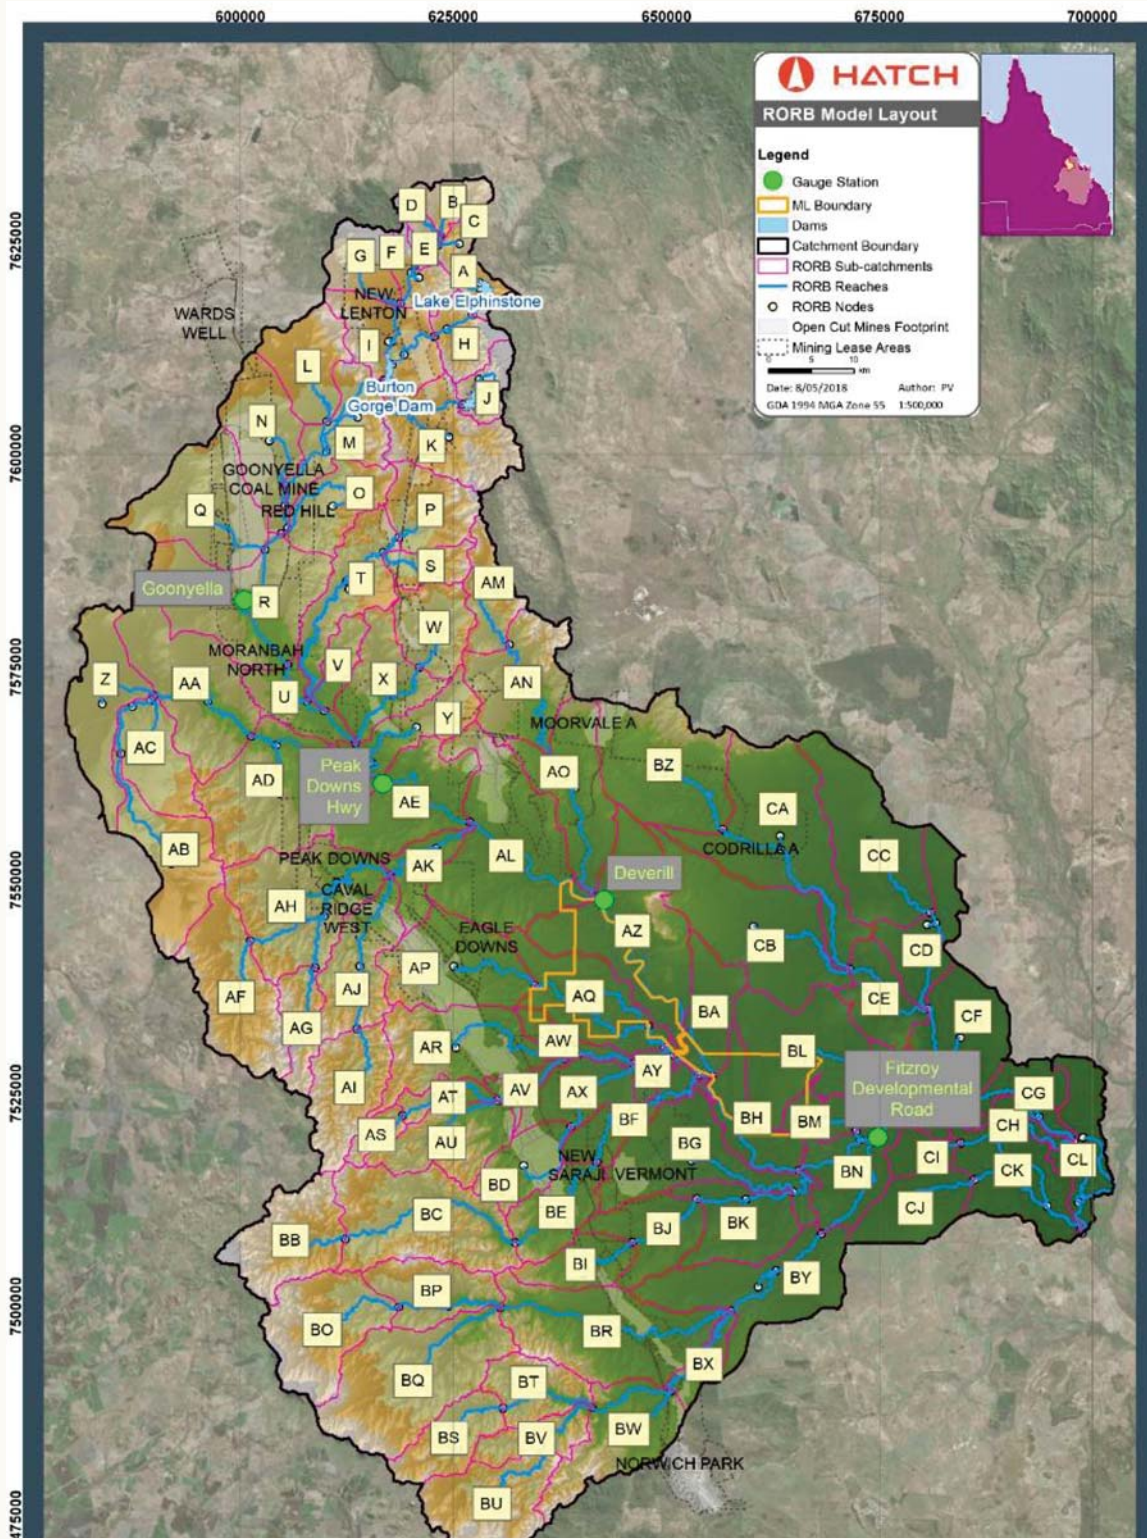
600000 625000 650000 675000 700000

7625000 7600000 7575000 7550000 7525000 7500000 7475000

HATCH
RORB Model Layout
Legend
Gauge Station
ML Boundary
Dams
Catchment Boundary
RORB Sub-catchments
RORB Reaches
RORB Nodes
Open Cut Mines Footprint
Mining Lease Areas
0 5 10 km
Date: 8/05/2018 Author: PV
GDA 1994 MGA Zone 55 1:500,000

D B C
G F E
A
NEW LENTON
Lake Elphinstone
WARDS WELL
I H
L
Burton Gorge Dam
J
N
M K
GOONYELLA COAL MINE
RED HILL
O
Q
P
S
Goonyella
T
AM
R
W
MORANBAH NORTH
V
X
Z
AA
AN
U
Y
MOORVALE A
AC
AD
Peak Downs Hwy
AO
BZ
AE
CA
AB
AL
CODRILLA A
CC
PEAK DOWNS
AK
Deverill
CAVAL RIDGE WEST
AH
EAGLE DOWNS
AZ
CB
CD
AP
AF
AJ
AQ
CE
AG
BA
CF
AW
AR
BL
AY
Fitzroy Developmental Road
AI
AV
AX
CG
AT
BF
BH
BM
CH
AS
AU
BG
NEW SARAJI
VERMONT
BN
CI
CK
CL
BD
CJ
BE
BC
BJ
BK
BB
BI
BY
BP
BO
BR
BX
BQ
BT
BS
BV
BW
NORWICH PARK
BU